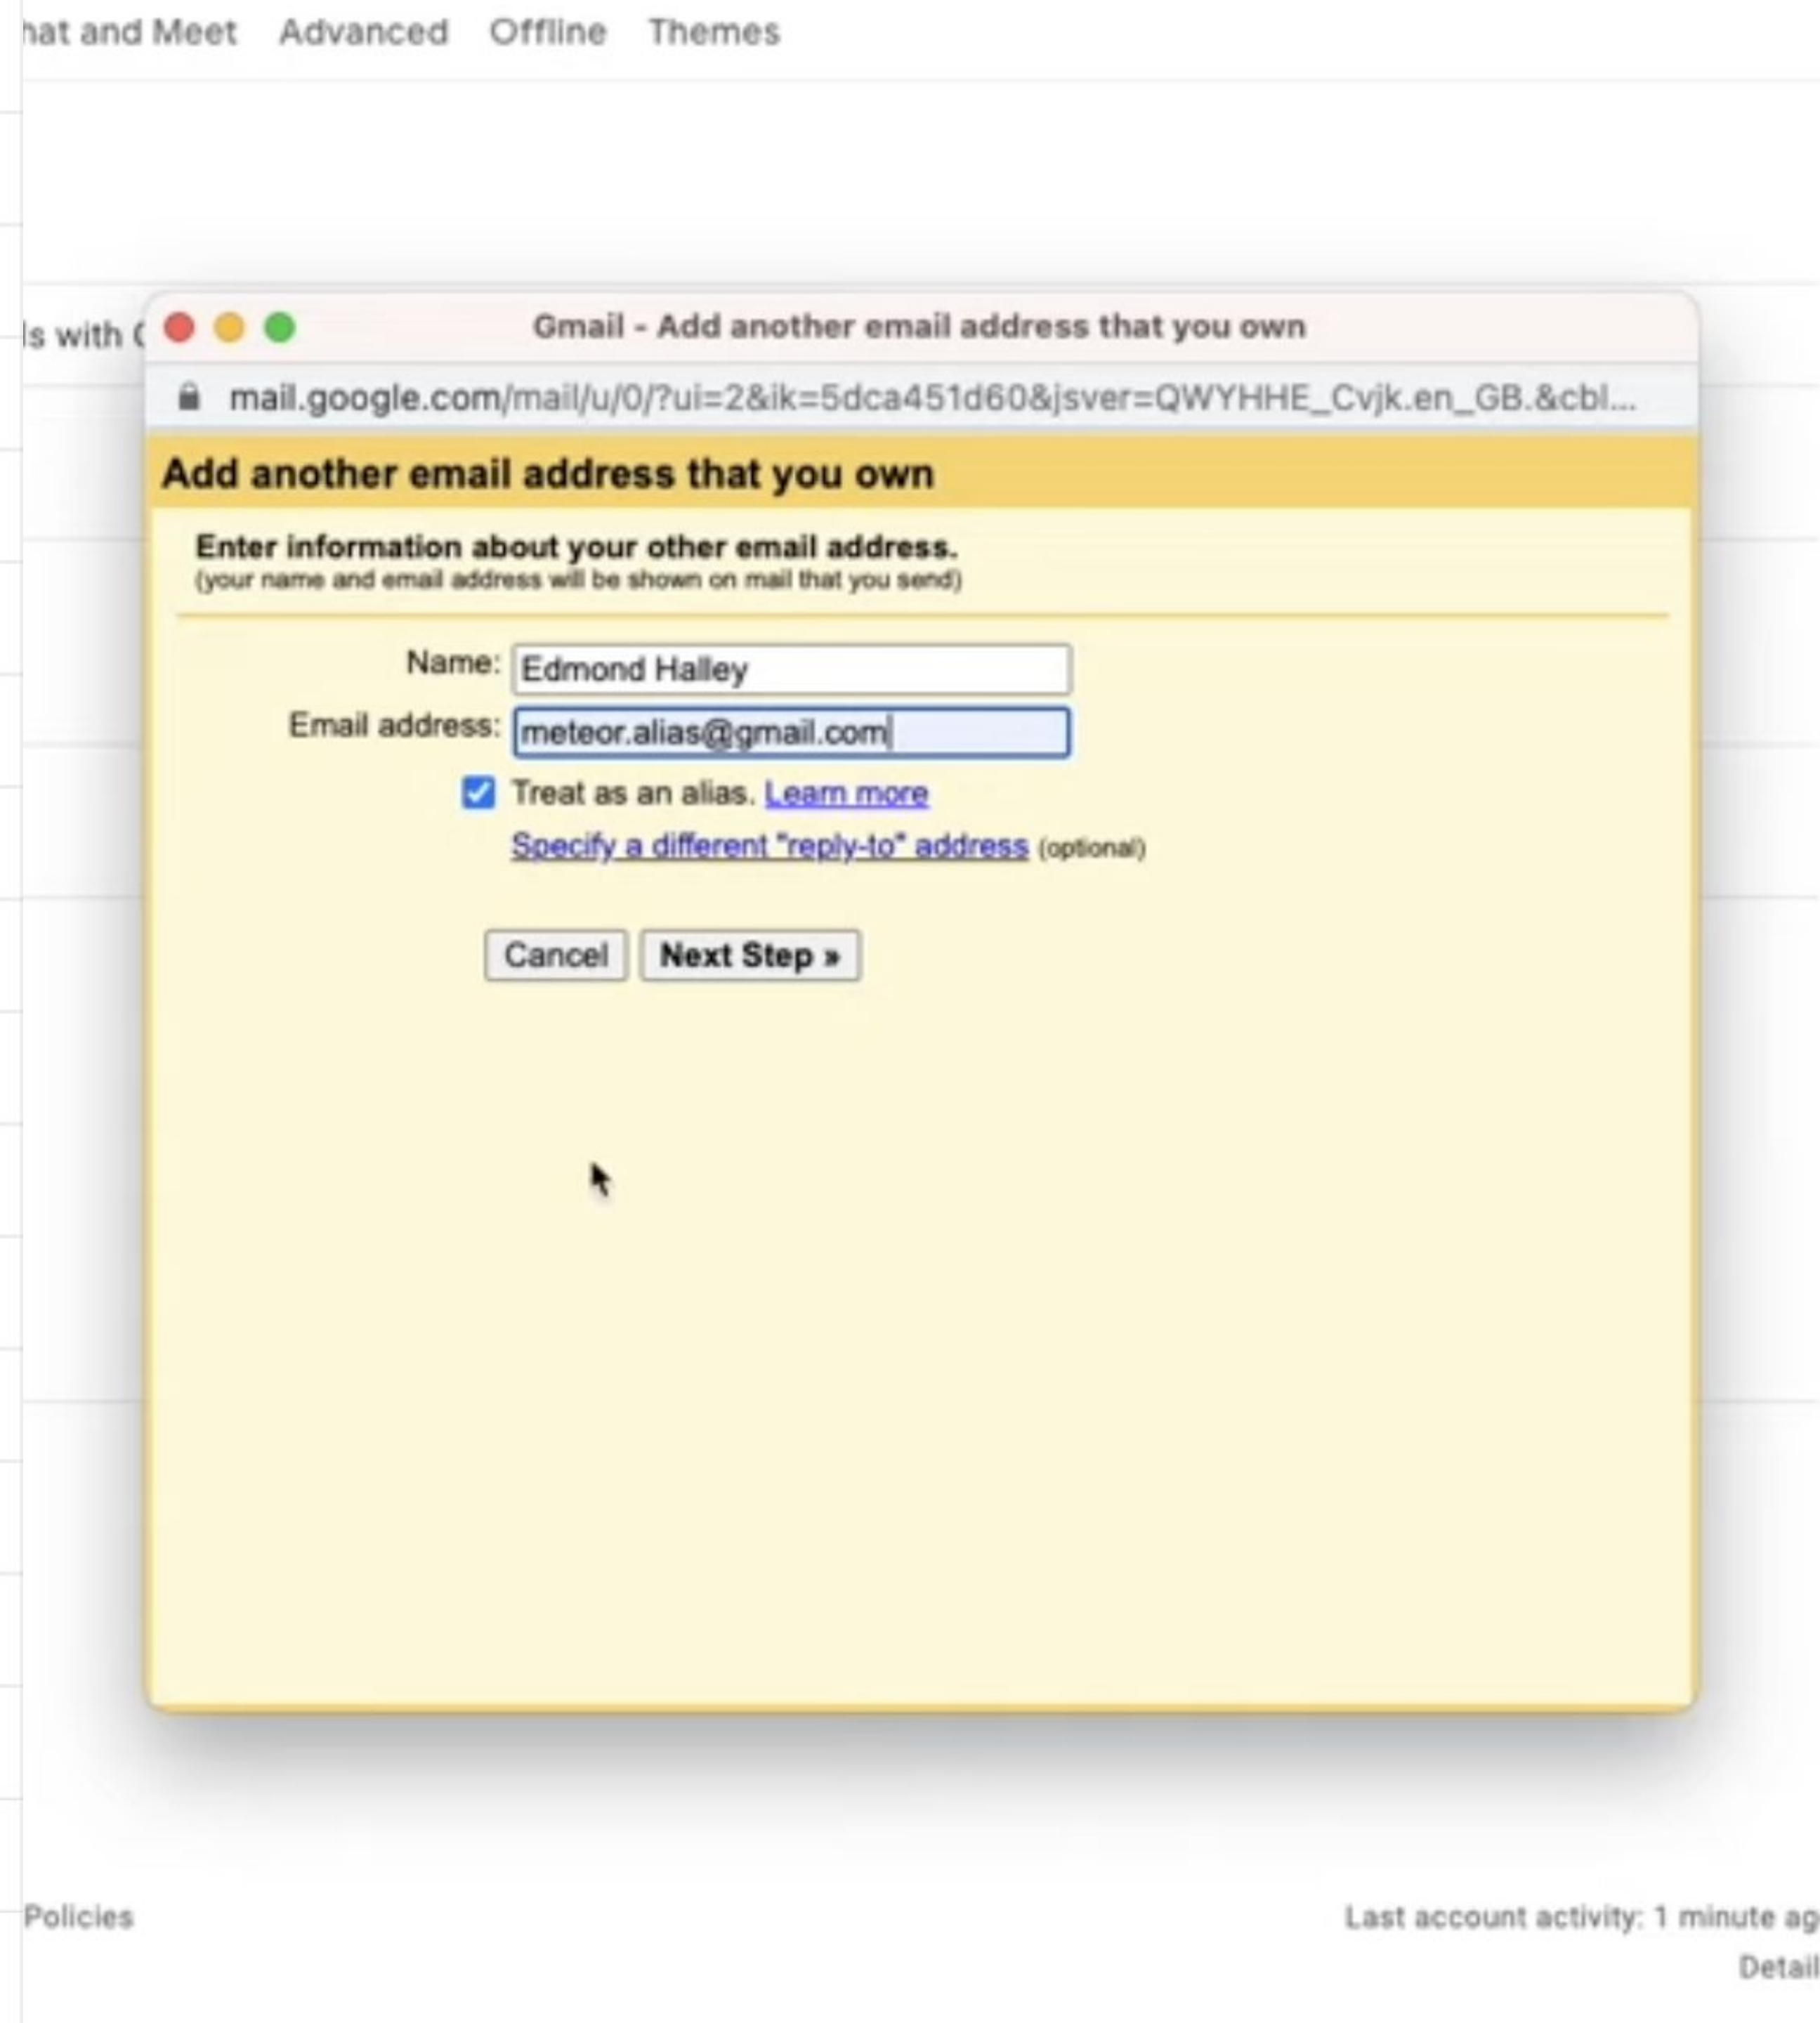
hat and Meet Advanced Offline Themes

ls with (

Gmail - Add another email address that you own

mail.google.com/mail/u/0/?ui=2&ik=5dca451d60&jsver=QWYHHE_Cvjk.en_GB.&cbl...

Add another email address that you own

Enter information about your other email address.
(your name and email address will be shown on mail that you send)

Name: Edmond Halley

Email address: meteor.alias@gmail.com

Treat as an alias. Learn more

Specify a different "reply-to" address (optional)

Cancel Next Step »

Policies

Last account activity: 1 minute ag

Detail